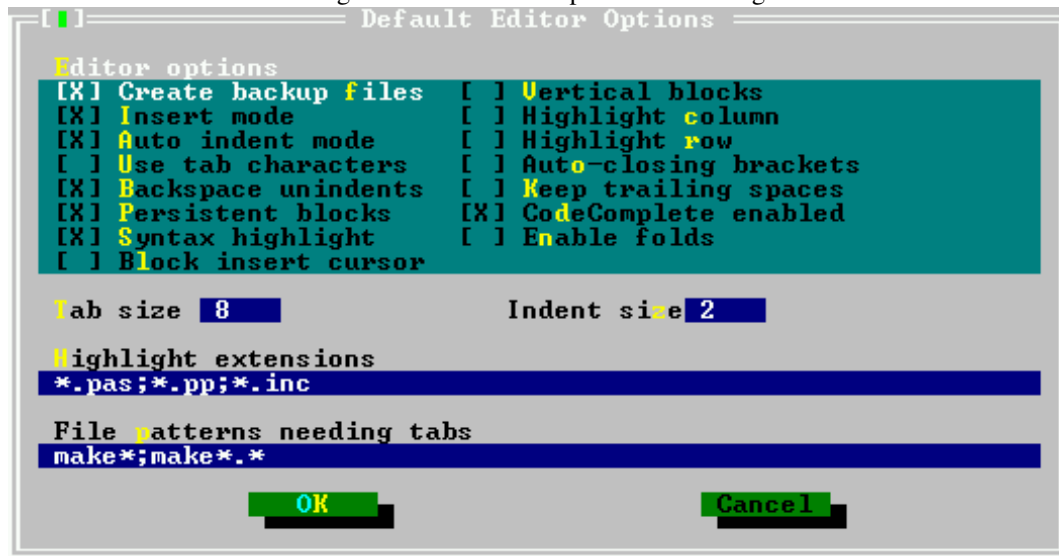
[■] Default Editor Options

Editor options
[X] Create backup files
[X] Insert mode
[X] Auto indent mode
[ ] Use tab characters
[X] Backspace unindents
[X] Persistent blocks
[X] Syntax highlight
[ ] Block insert cursor

[ ] Vertical blocks
[ ] Highlight column
[ ] Highlight row
[ ] Auto-closing brackets
[ ] Keep trailing spaces
[X] CodeComplete enabled
[ ] Enable folds

Tab size 8

Indent size 2

Highlight extensions
*.pas;*.pp;*.inc

File patterns needing tabs
make*;make*.*

OK

Cancel